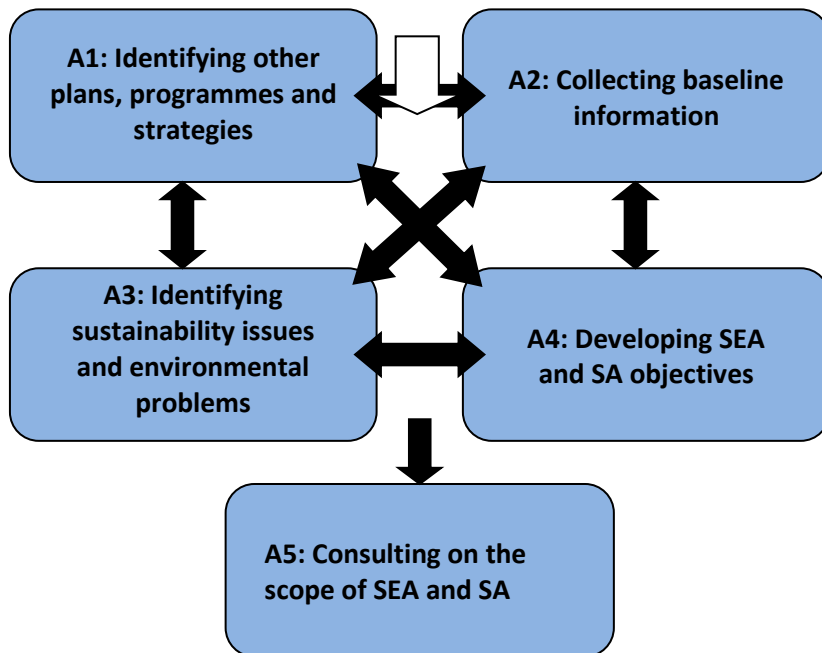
A1: Identifying other plans, programmes and strategies

A2: Collecting baseline information

A3: Identifying sustainability issues and environmental problems

A4: Developing SEA and SA objectives

A5: Consulting on the scope of SEA and SA